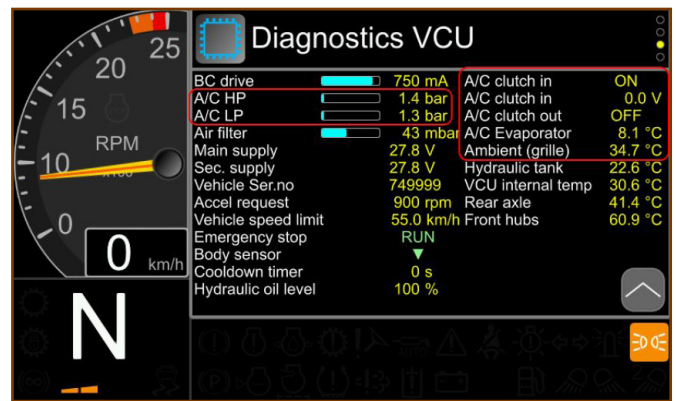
25
20
15
RPM
10
x100
0
0
km/h
N

Diagnostics VCU

| BC drive | 750 mA |
|---|---|
| A/C HP | 1.4 bar |
| A/C LP | 1.3 bar |
| Air filter | 43 mbar |
| Main supply | 27.8 V |
| Sec. supply | 27.8 V |
| Vehicle Ser.no | 749999 |
| Accel request | 900 rpm |
| Vehicle speed limit | 55.0 km/h |
| Emergency stop | RUN |
| Body sensor | ▼ |
| Cooldown timer | 0 s |
| Hydraulic oil level | 100 % |

| A/C clutch in | ON |
|---|---|
| A/C clutch in | 0.0 V |
| A/C clutch out | OFF |
| A/C Evaporator | 8.1 °C |
| Ambient (grille) | 34.7 °C |
| Hydraulic tank | 22.6 °C |
| VCU internal temp | 30.6 °C |
| Rear axle | 41.4 °C |
| Front hubs | 60.9 °C |